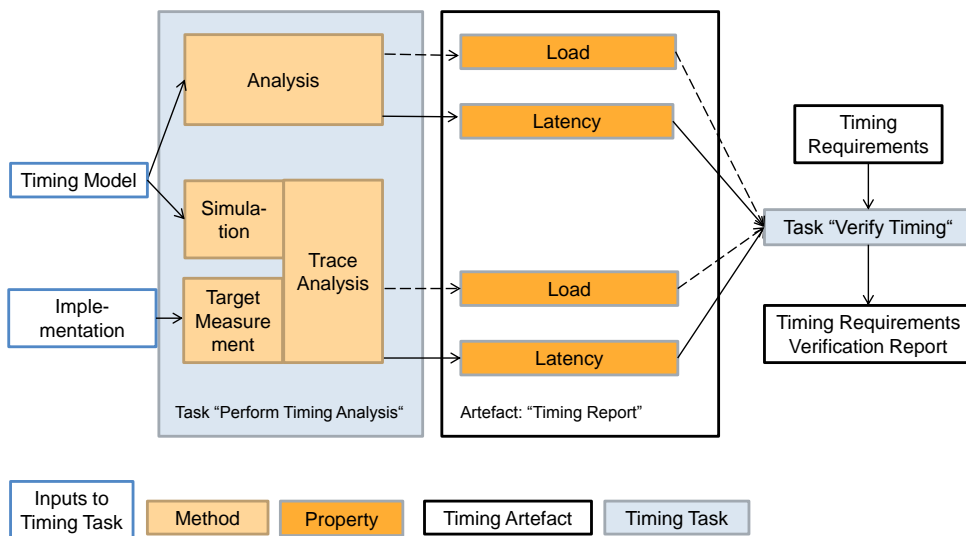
Timing Model

Implementation

Analysis

Simulation

Target Measurement

Trace Analysis

Task “Perform Timing Analysis“

Load

Latency

Load

Latency

Artefact: “Timing Report”

Timing Requirements

Task “Verify Timing“

Timing Requirements Verification Report

Inputs to Timing Task

Method

Property

Timing Artefact

Timing Task